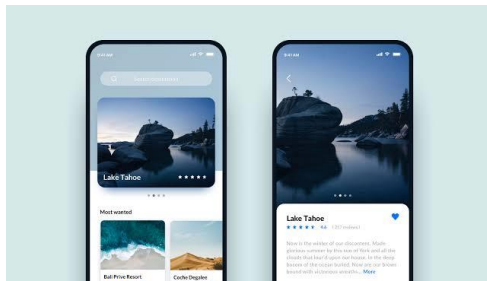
9:41 AM

Lake Tahoe

Most wanted

Bali Prive Resort

Cache Degalee

9:41 AM

Lake Tahoe

4.6 (312 reviews)

Now is the winter of our discontent. Made glorious summer by this sun of York and all the clouds that lour'd upon our house. In the deep bosom of the ocean buried. Now are our brows bound with victorious wreaths... More